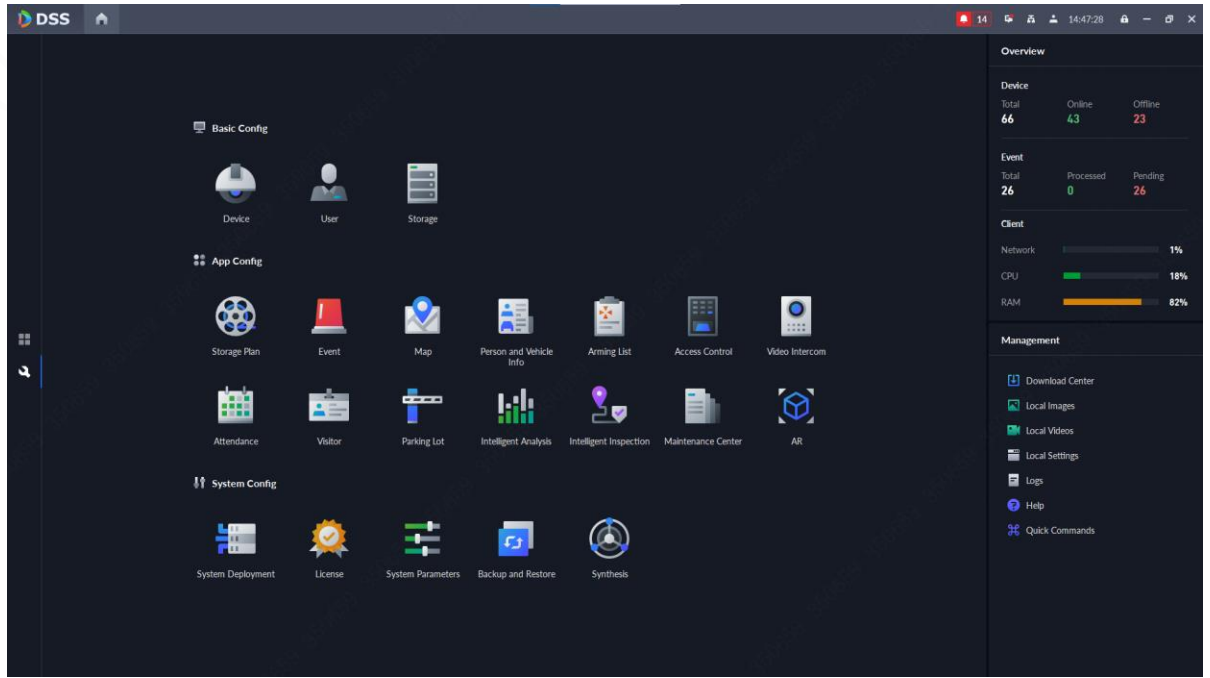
DSS

14 14:47:28

Basic Config

Device User Storage

App Config

Storage Plan Event Map Person and Vehicle Info Arming List Access Control Video Intercom

Attendance Visitor Parking Lot Intelligent Analysis Intelligent Inspection Maintenance Center AR

System Config

System Deployment License System Parameters Backup and Restore Synthesis

Overview

Device
Total 66
Online 43
Offline 23

Event
Total 26
Processed 0
Pending 26

Client
Network 1%
CPU 18%
RAM 82%

Management

Download Center
Local Images
Local Videos
Local Settings
Logs
Help
Quick Commands